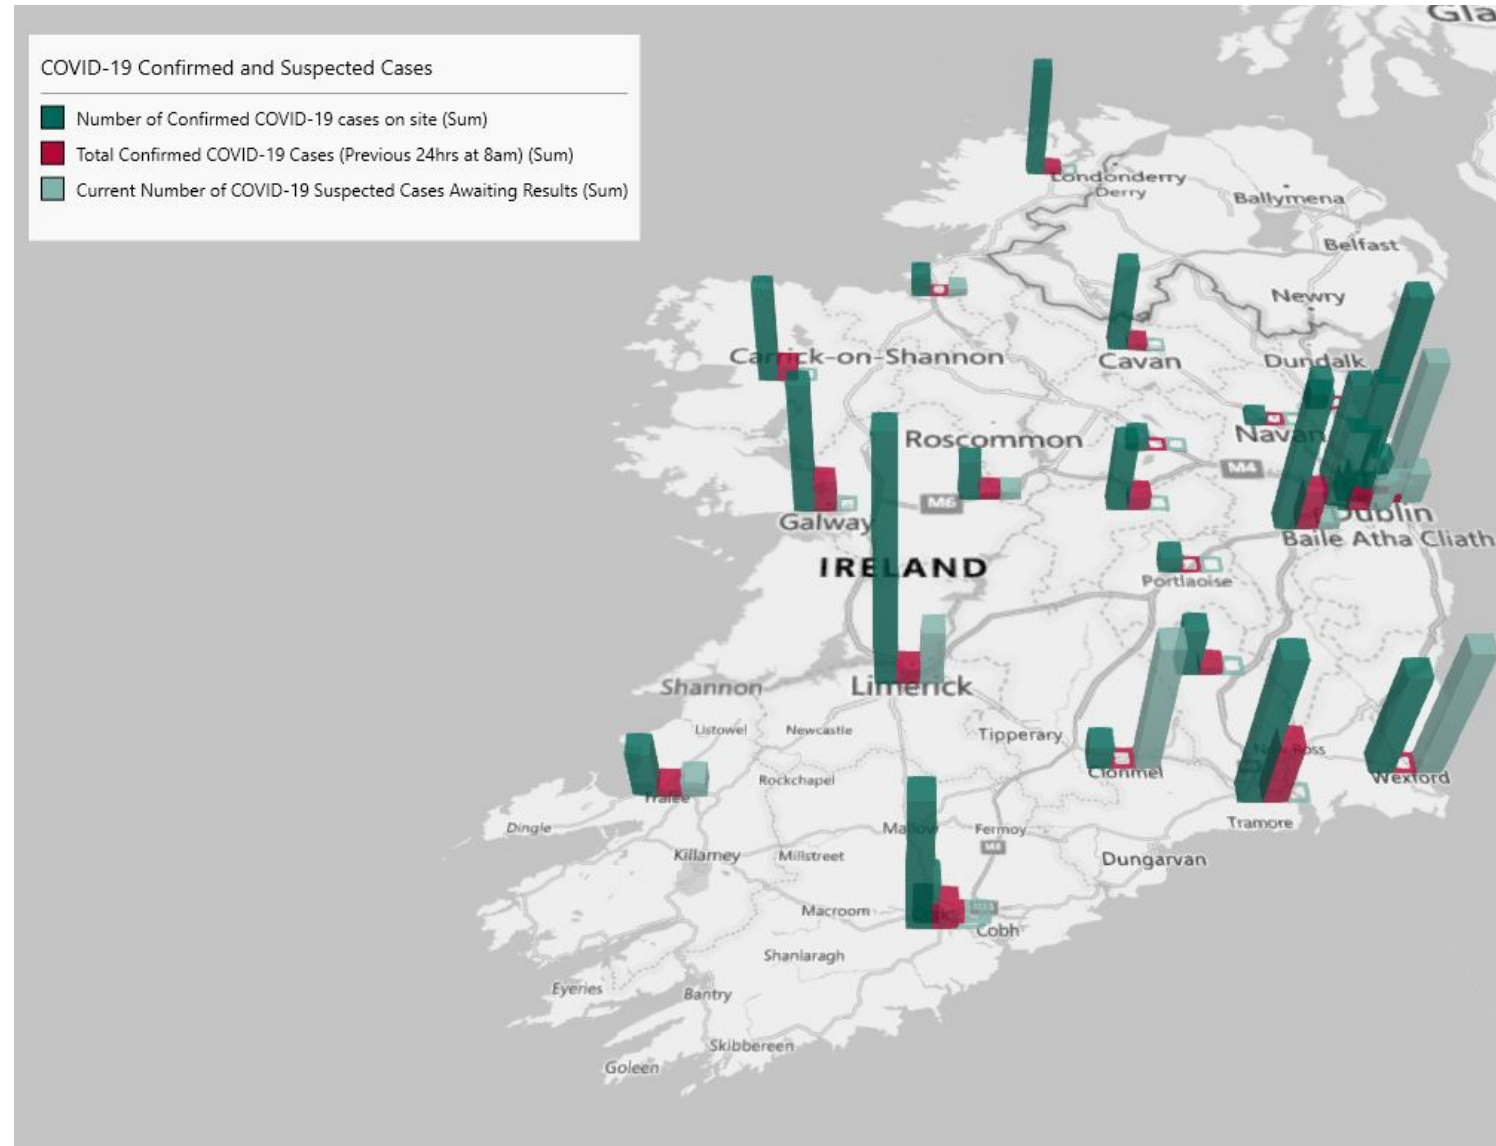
COVID-19 Confirmed and Suspected Cases

Number of Confirmed COVID-19 cases on site (Sum)

Total Confirmed COVID-19 Cases (Previous 24hrs at 8am) (Sum)

Current Number of COVID-19 Suspected Cases Awaiting Results (Sum)

Gla

Londonderry
Derry

Ballymena

Belfast

Newry

Carrick-on-Shannon

Cavan

Dundalk

Roscommon

Navan

M4

M6

Galway

Dublin
Baile Atha Cliath

IRELAND

Portlaoise

Shannon

Limerick

Listowel

Newcastle

Tipperary

Rockchapel

New Ross

Clonmel

Wexford

Tralee

Dingle

Mallow

Fermoy

M8

Tramore

Killarney

Millstreet

Dungarvan

Macroom

Cobh

Shanlaragh

Eyeries

Bantry

Skibbereen

Goleen